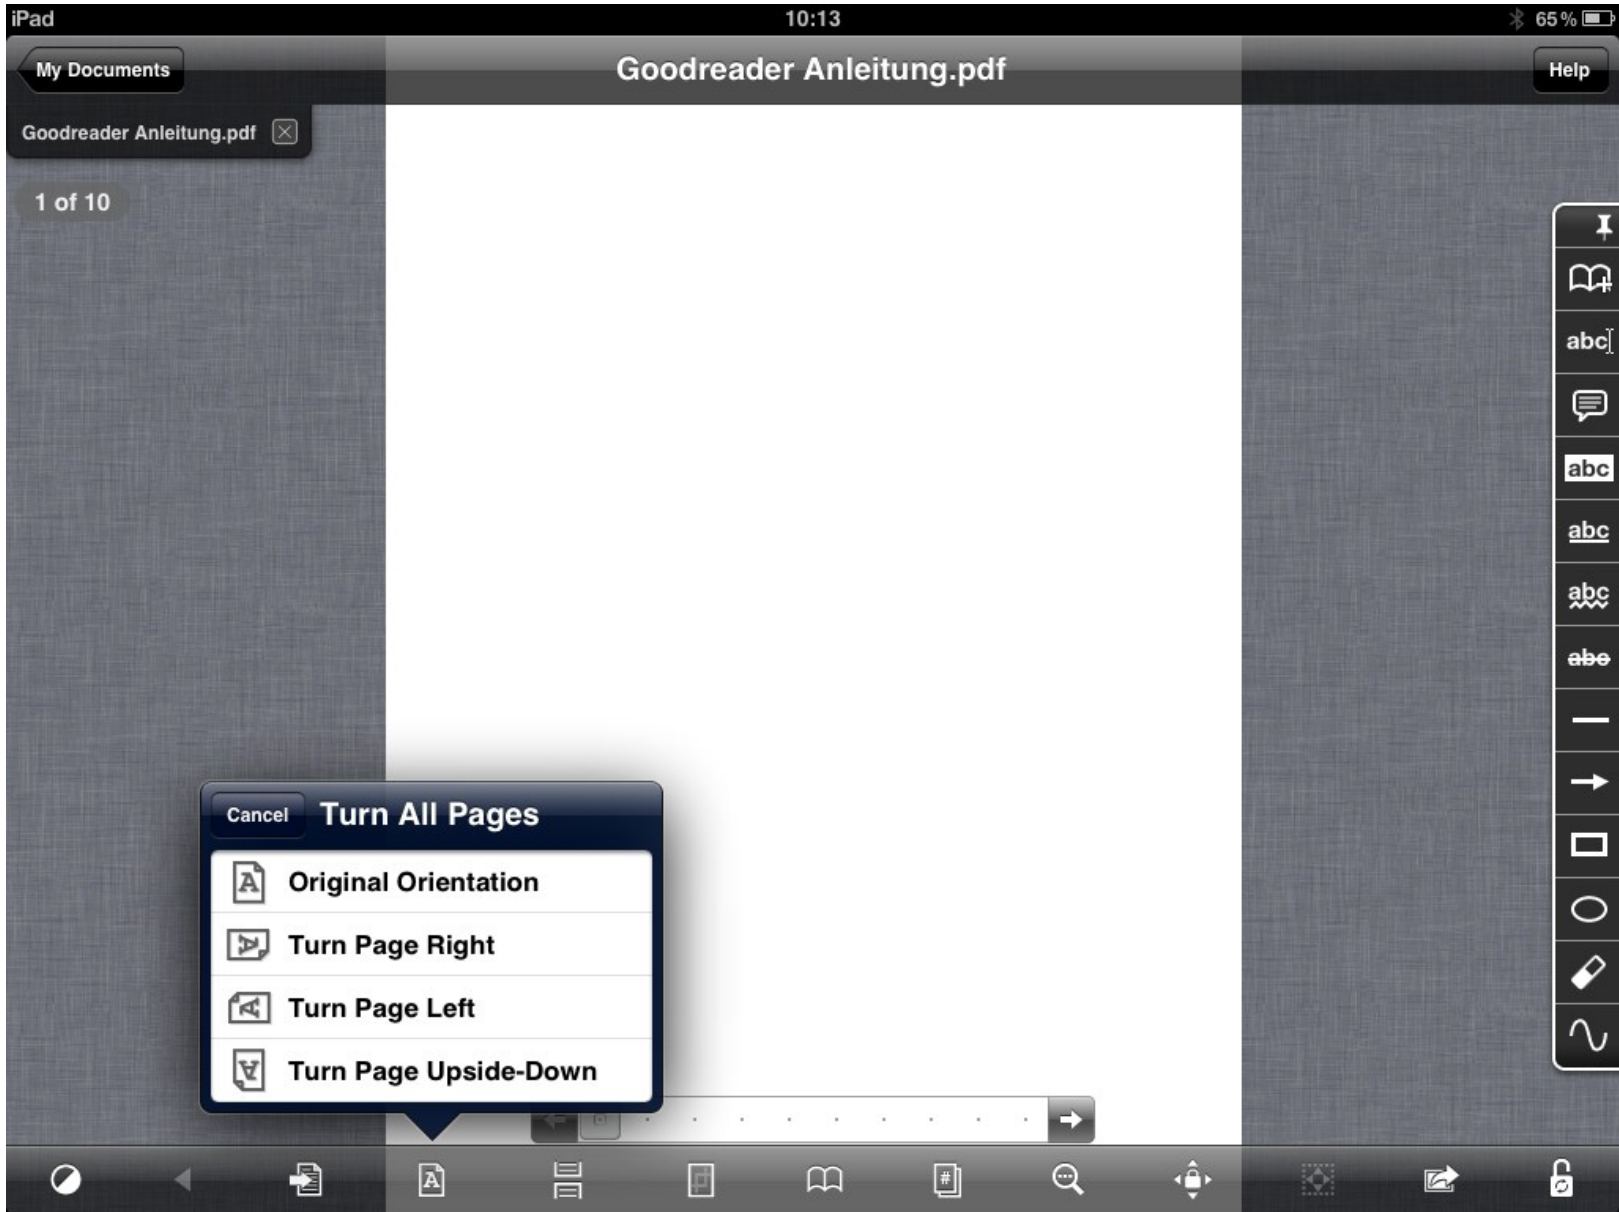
iPad
10:13
65 %

My Documents
Goodreader Anleitung.pdf
Help

Goodreader Anleitung.pdf

1 of 10

abc
abc
abc
abc
abe

Cancel
Turn All Pages
Original Orientation
Turn Page Right
Turn Page Left
Turn Page Upside-Down